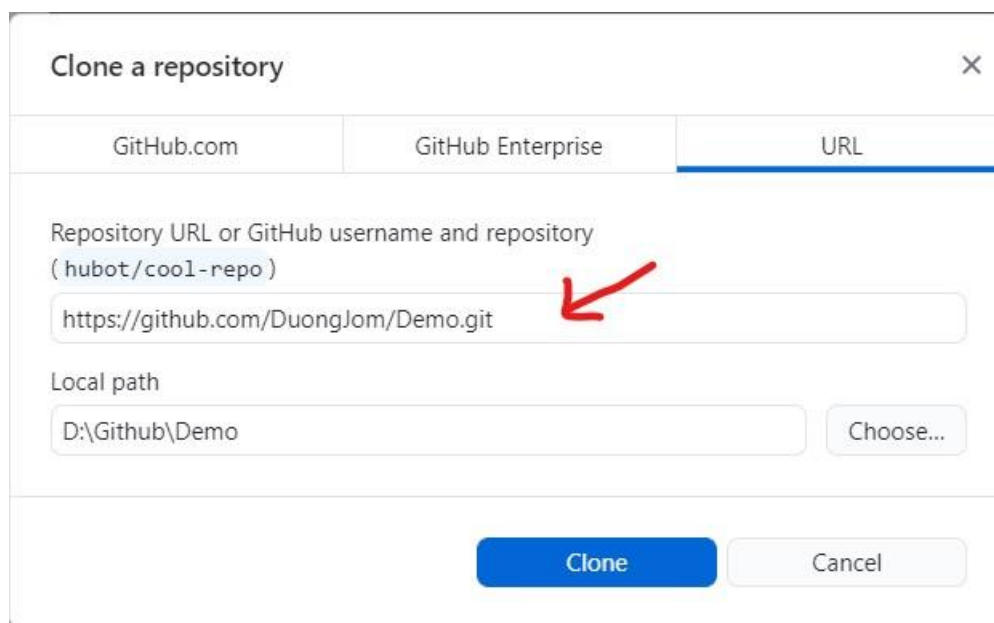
Clone a repository

×

GitHub.com

GitHub Enterprise

URL

Repository URL or GitHub username and repository (hubot/cool-repo)

https://github.com/DuongJom/Demo.git

Local path

D:\Github\Demo

Choose...

Clone

Cancel